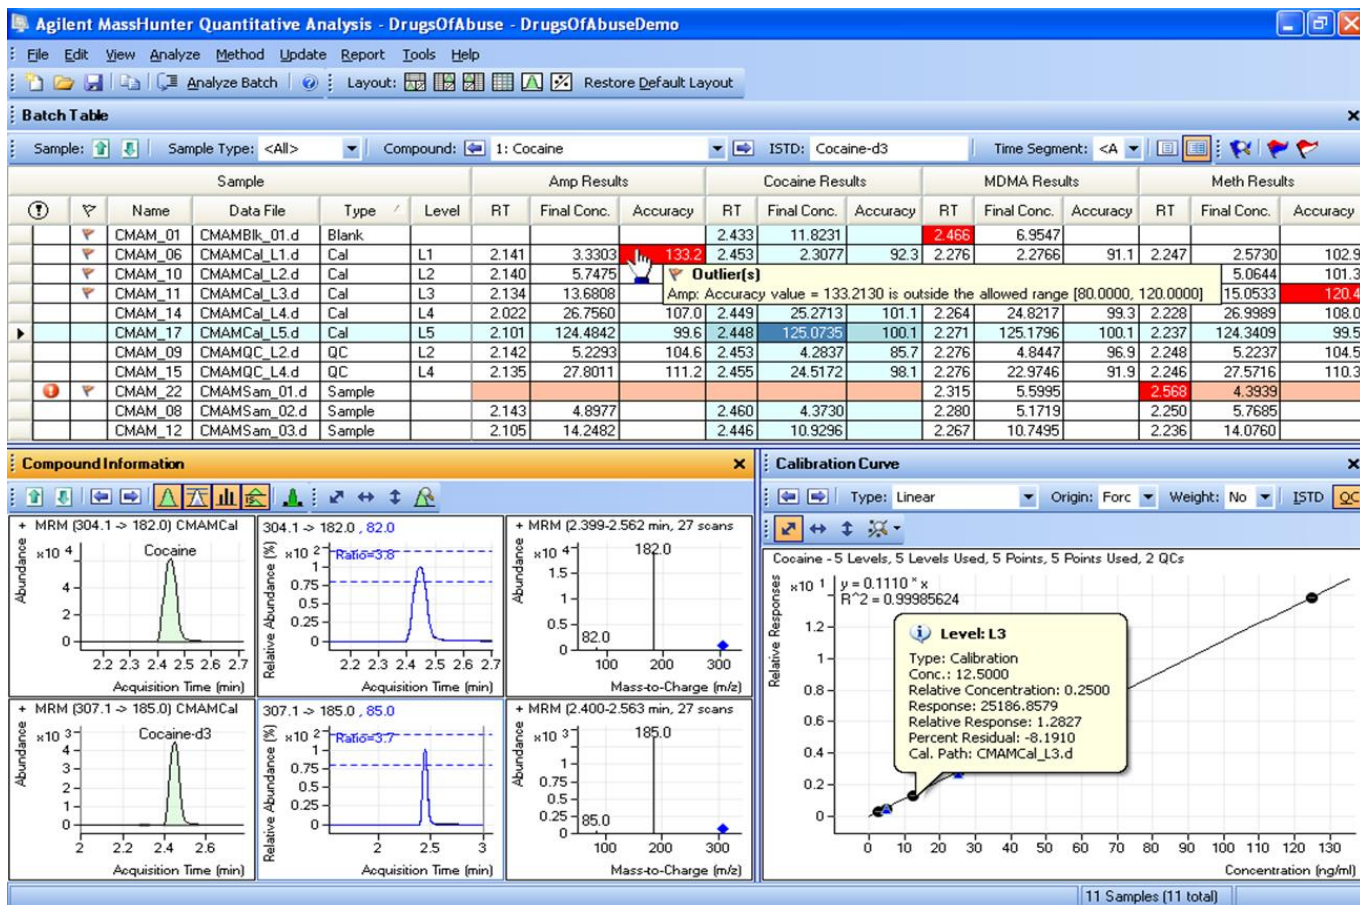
Agilent MassHunter Quantitative Analysis - DrugsOfAbuse - DrugsOfAbuseDemo

File Edit View Analyze Method Update Report Tools Help

Analyze Batch | Layout: | Restore Default Layout

Batch Table

Sample: | Sample Type: <All> | Compound: 1: Cocaine | ISTD: Cocaine-d3 | Time Segment: <A

| | | Sample | | | | Amp Results | | | Cocaine Results | | | MDMA Results | | | Meth Results | | |
|---|---|---|---|---|---|---|---|---|---|---|---|---|---|---|---|---|---|
| | | Name | Data File | Type | Level | RT | Final Conc. | Accuracy | RT | Final Conc. | Accuracy | RT | Final Conc. | Accuracy | RT | Final Conc. | Accuracy |
| | | CMAM_01 | CMAMBlk_01.d | Blank | | | | | 2.433 | 11.8231 | | 2.466 | 6.9547 | | | | |
| | | CMAM_06 | CMAMCal_L1.d | Cal | L1 | 2.141 | 3.3303 | 133.2 | 2.453 | 2.3077 | 92.3 | 2.276 | 2.2766 | 91.1 | 2.247 | 2.5730 | 102.9 |
| | | CMAM_10 | CMAMCal_L2.d | Cal | L2 | 2.140 | 5.7475 | | | | | | | | | 5.0644 | 101.3 |
| | | CMAM_11 | CMAMCal_L3.d | Cal | L3 | 2.134 | 13.6808 | | | | | | | | | 15.0533 | 120.4 |
| | | CMAM_14 | CMAMCal_L4.d | Cal | L4 | 2.022 | 26.7560 | 107.0 | 2.449 | 25.2713 | 101.1 | 2.264 | 24.8217 | 99.3 | 2.228 | 26.9989 | 108.0 |
| ▶ | | CMAM_17 | CMAMCal_L5.d | Cal | L5 | 2.101 | 124.4842 | 99.6 | 2.448 | 125.0735 | 100.1 | 2.271 | 125.1796 | 100.1 | 2.237 | 124.3409 | 99.5 |
| | | CMAM_09 | CMAMQC_L2.d | QC | L2 | 2.142 | 5.2293 | 104.6 | 2.453 | 4.2837 | 85.7 | 2.276 | 4.8447 | 96.9 | 2.248 | 5.2237 | 104.5 |
| | | CMAM_15 | CMAMQC_L4.d | QC | L4 | 2.135 | 27.8011 | 111.2 | 2.455 | 24.5172 | 98.1 | 2.276 | 22.9746 | 91.9 | 2.246 | 27.5716 | 110.3 |
| | | CMAM_22 | CMAMSam_01.d | Sample | | | | | | | | 2.315 | 5.5995 | | 2.568 | 4.3939 | |
| | | CMAM_08 | CMAMSam_02.d | Sample | | 2.143 | 4.8977 | | 2.460 | 4.3730 | | 2.280 | 5.1719 | | 2.250 | 5.7685 | |
| | | CMAM_12 | CMAMSam_03.d | Sample | | 2.105 | 14.2482 | | 2.446 | 10.9296 | | 2.267 | 10.7495 | | 2.236 | 14.0760 | |

Outlier(s)
Amp: Accuracy value = 133.2130 is outside the allowed range [80.0000, 120.0000]

Compound Information

+ MRM (304.1 -> 182.0) CMAMCal
$\times10^4$ Cocaine
Abundance
4 2 0
2.2 2.3 2.4 2.5 2.6 2.7
Acquisition Time (min)

304.1 -> 182.0 , 82.0
$\times10^2$ Ratio=3.8
Relative Abundance (%)
1 0.75 0.5 0.25 0
2.2 2.3 2.4 2.5 2.6 2.7
Acquisition Time (min)

+ MRM (2.399-2.562 min, 27 scans
$\times10^4$ 182.0
Abundance
1.5 1 0.5 0
82.0
100 200 300
Mass-to-Charge (m/z)

+ MRM (307.1 -> 185.0) CMAMCal
$\times10^3$ Cocaine-d3
Abundance
4 3 2 1 0
2 2.2 2.4 2.6
Acquisition Time (min)

307.1 -> 185.0 , 85.0
$\times10^2$ Ratio=3.7
Relative Abundance (%)
1 0.75 0.5 0.25 0
2 2.5 3
Acquisition Time (min)

+ MRM (2.400-2.563 min, 27 scans
$\times10^3$ 185.0
Abundance
1 0.75 0.5 0.25 0
85.0
100 200 300
Mass-to-Charge (m/z)

Calibration Curve

Type: Linear | Origin: Forc | Weight: No | ISTD | QC

Cocaine - 5 Levels, 5 Levels Used, 5 Points, 5 Points Used, 2 QCs
$\times10^1$ y = 0.1110 * x
R^2 = 0.99985624
Relative Responses
1.2 1 0.8 0.6 0.4 0.2 0

Level: L3
Type: Calibration
Conc.: 12.5000
Relative Concentration: 0.2500
Response: 25186.8579
Relative Response: 1.2827
Percent Residual: -8.1910
Cal. Path: CMAMCal_L3.d

0 10 20 30 40 50 60 70 80 90 100 110 120 130
Concentration (ng/ml)

11 Samples (11 total)